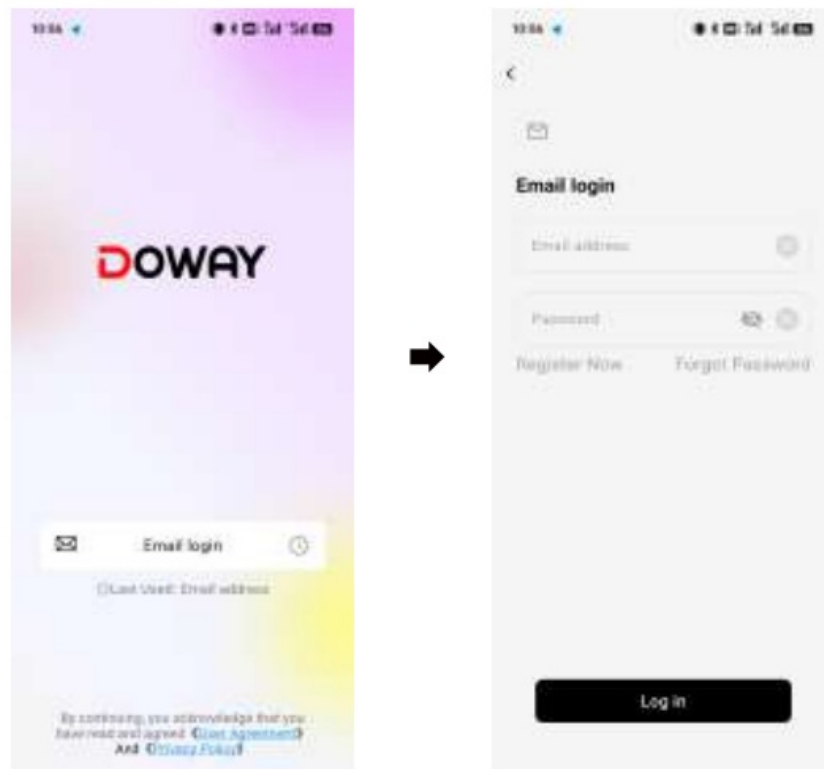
10:06

DOWAY

Email login

Last Used: Email address

By continuing, you acknowledge that you have read and agreed 《User Agreement》 And 《Privacy Policy》

10:06

Email login

Email address

Password

Register Now

Forgot Password

Log in